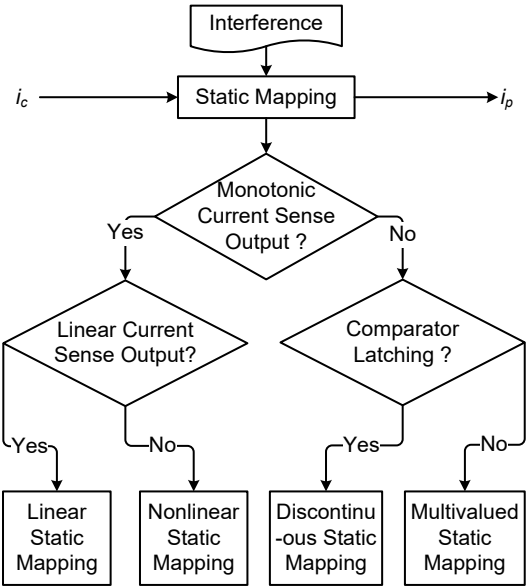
Interference

$i_c$

Static Mapping

$i_p$

Monotonic Current Sense Output ?

Yes

No

Linear Current Sense Output?

Comparator Latching ?

Yes

No

Yes

No

Linear Static Mapping

Nonlinear Static Mapping

Discontinu-ous Static Mapping

Multivalued Static Mapping